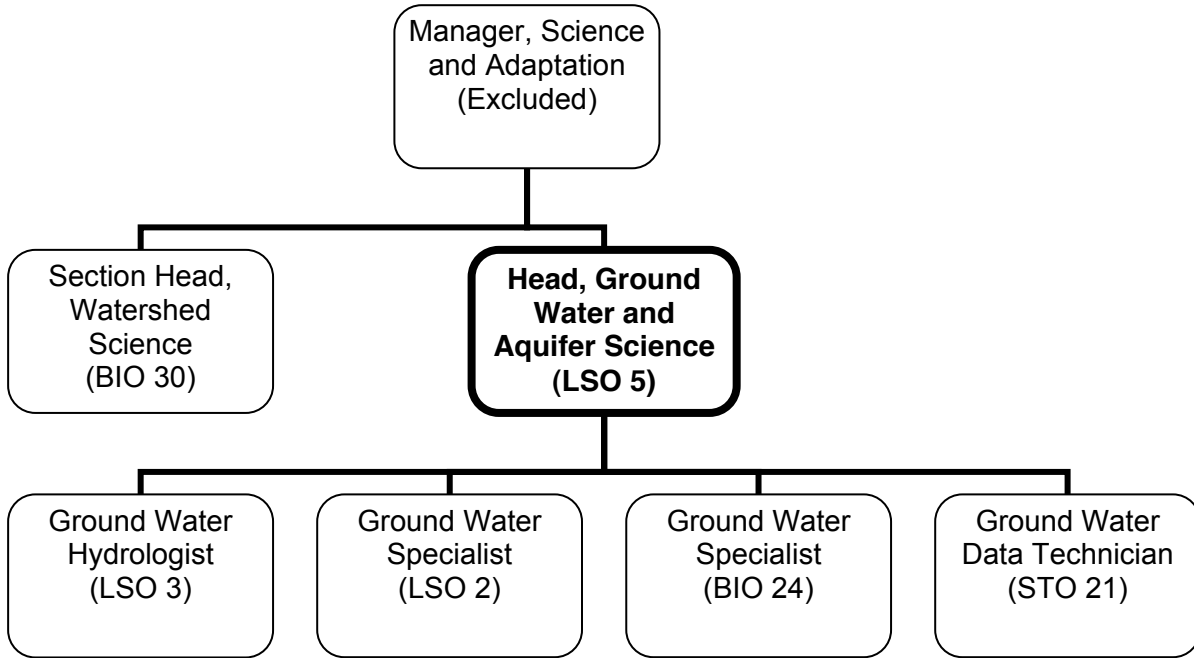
Manager, Science and Adaptation (Excluded)

Section Head, Watershed Science (BIO 30)

**Head, Ground Water and Aquifer Science (LSO 5)**

Ground Water Hydrologist (LSO 3)

Ground Water Specialist (LSO 2)

Ground Water Specialist (BIO 24)

Ground Water Data Technician (STO 21)